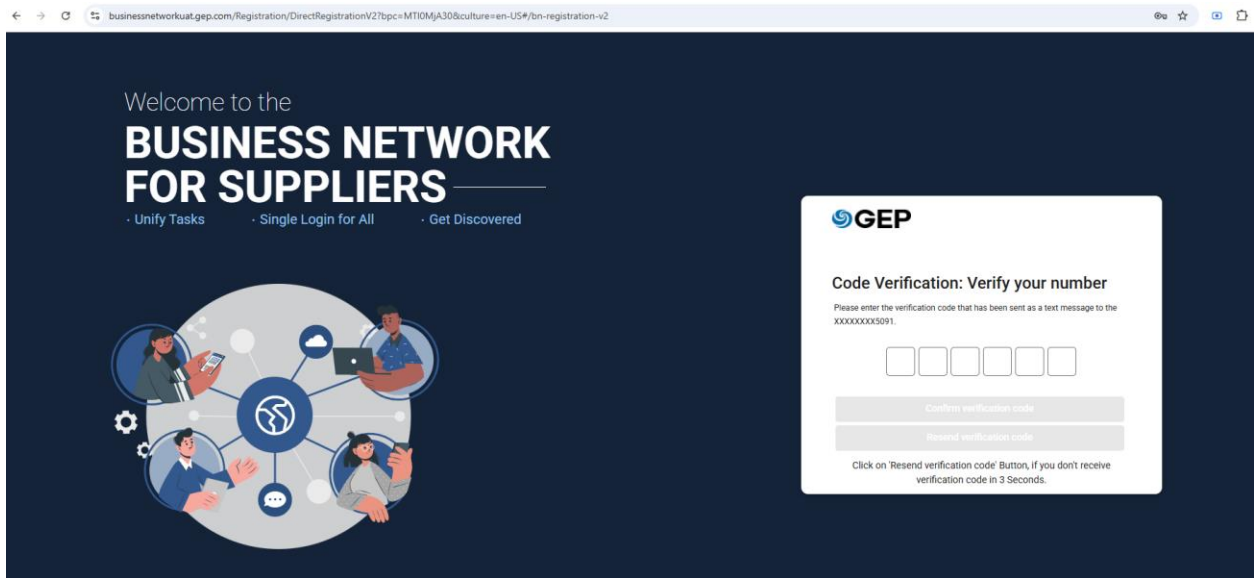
businessnetworkuat.gep.com/Registration/DirectRegistrationV2?bpc=MTI0MjA30&culture=en-US#/bn-registration-v2

Welcome to the
BUSINESS NETWORK FOR SUPPLIERS

· Unify Tasks · Single Login for All · Get Discovered

GEP

Code Verification: Verify your number

Please enter the verification code that has been sent as a text message to the XXXXXXXX5091.

Confirm verification code

Resend verification code

Click on 'Resend verification code' Button, if you don't receive verification code in 3 Seconds.